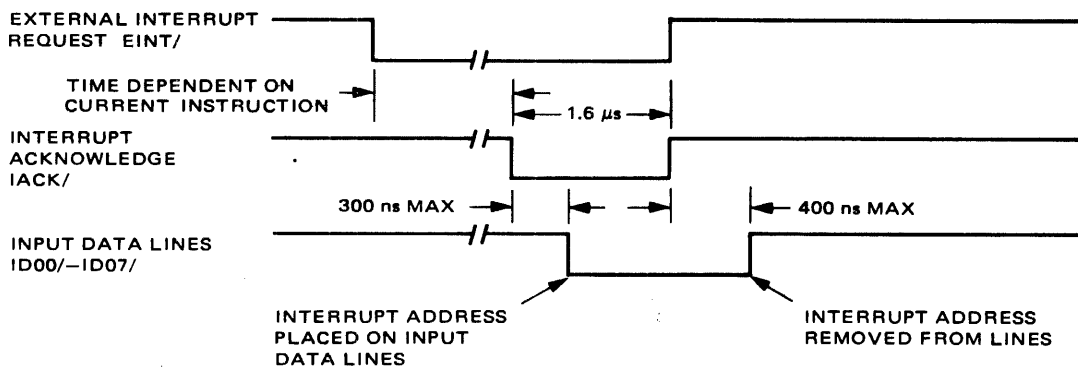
EXTERNAL INTERRUPT REQUEST EINT/

TIME DEPENDENT ON CURRENT INSTRUCTION

1.6 $\mu$s

INTERRUPT ACKNOWLEDGE IACK/

300 ns MAX

400 ns MAX

INPUT DATA LINES ID00/–ID07/

INTERRUPT ADDRESS PLACED ON INPUT DATA LINES

INTERRUPT ADDRESS REMOVED FROM LINES